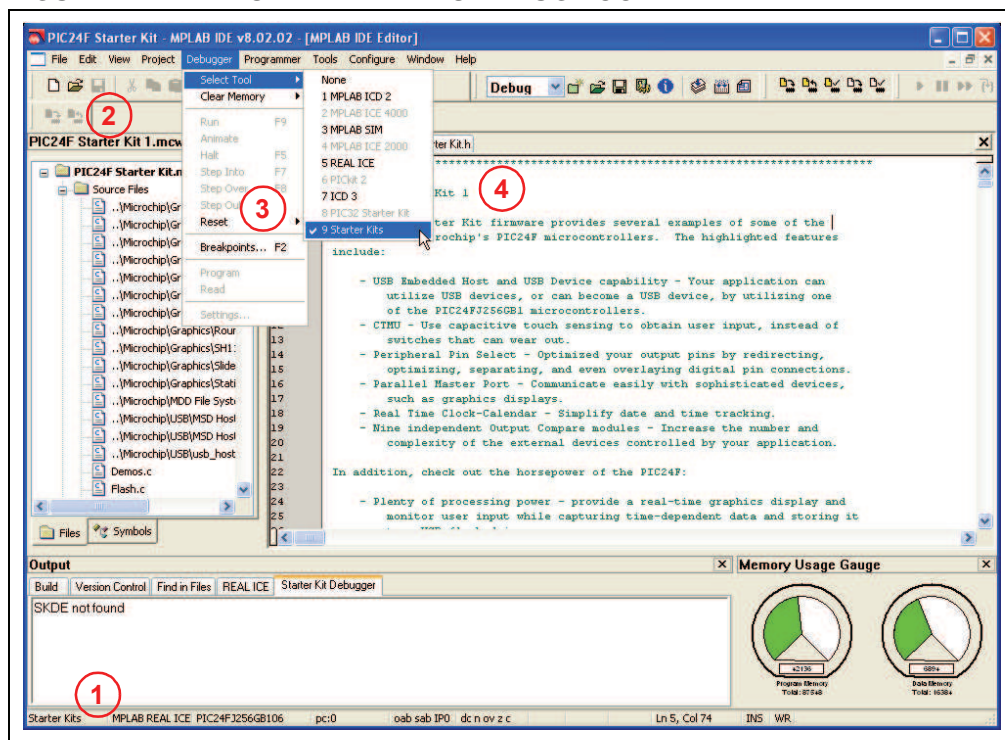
PIC24F Starter Kit - MPLAB IDE v8.02.02 - [MPLAB IDE Editor]

File Edit View Project Debugger Programmer Tools Configure Window Help

Debug

2

PIC24F Starter Kit 1.mcw

PIC24F Starter Kit.m
Source Files
..\Microchip\Gr
..\Microchip\Gr
..\Microchip\Gr
..\Microchip\Gr
..\Microchip\Gr
..\Microchip\Gr
..\Microchip\Gr
..\Microchip\Graphics\Rour
..\Microchip\Graphics\SH1:
..\Microchip\Graphics\Slide
..\Microchip\Graphics\Stati
..\Microchip\MDD File Syst
..\Microchip\USB\MSD Host
..\Microchip\USB\MSD Host
..\Microchip\USB\usb_host
Demos.c
Flash.c

Files Symbols

Select Tool
Clear Memory
Run F9
Animate
Halt F5
Step Into F7
Step Over F8
Step Out
Reset
Breakpoints... F2
Program
Read
Settings...

3

None
1 MPLAB ICD 2
2 MPLAB ICE 4000
3 MPLAB SIM
4 MPLAB ICE 2000
5 REAL ICE
6 PICkit 2
7 ICD 3
8 PIC32 Starter Kit
9 Starter Kits

rter Kit.h

*******************************************************

Kit 1

4

ter Kit firmware provides several examples of some of the
rochip's PIC24F microcontrollers. The highlighted features
include:

- USB Embedded Host and USB Device capability - Your application can utilize USB devices, or can become a USB device, by utilizing one of the PIC24FJ256GB1 microcontrollers.
- CTMU - Use capacitive touch sensing to obtain user input, instead of switches that can wear out.
- Peripheral Pin Select - Optimized your output pins by redirecting, optimizing, separating, and even overlaying digital pin connections.
- Parallel Master Port - Communicate easily with sophisticated devices, such as graphics displays.
- Real Time Clock-Calendar - Simplify date and time tracking.
- Nine independent Output Compare modules - Increase the number and complexity of the external devices controlled by your application.

In addition, check out the horsepower of the PIC24F:

- Plenty of processing power - provide a real-time graphics display and monitor user input while capturing time-dependent data and storing it

13 14 15 16 17 18 19 20 21 22 23 24 25

Output

Build Version Control Find in Files REAL ICE Starter Kit Debugger

SKDE not found

Memory Usage Gauge

Program Memory
Data Memory

1

Starter Kits MPLAB REAL ICE PIC24FJ256GB106 pc:0 oab sab IP0 dc n ov z c Ln 5, Col 74 INS WR